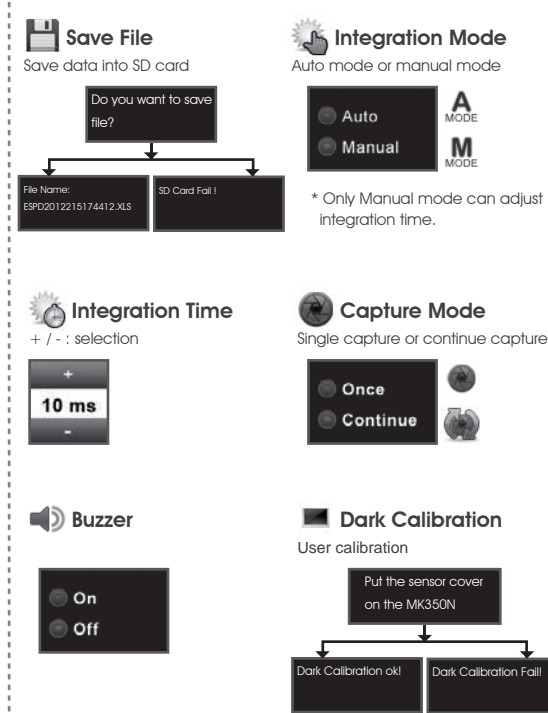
Save File

Save data into SD card

Do you want to save file?

File Name: ESPD2012215174412.XLS

SD Card Fail !

Integration Mode

Auto mode or manual mode

Auto

Manual

A MODE

M MODE

* Only Manual mode can adjust integration time.

Integration Time

+ / - : selection

+

10 ms

-

Capture Mode

Single capture or continue capture

Once

Continue

Buzzer

On

Off

Dark Calibration

User calibration

Put the sensor cover on the MK350N

Dark Calibration ok!

Dark Calibration Fail!